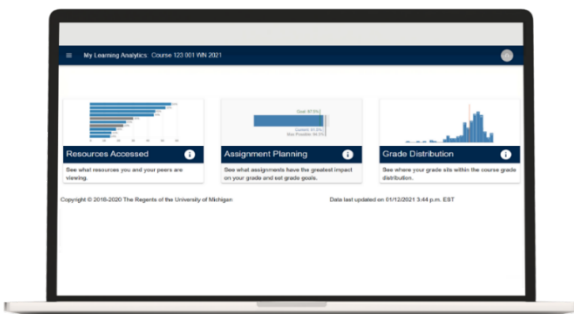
My Learning Analytics Course 123 001 WN 2021

Resources Accessed

See what resources you and your peers are viewing.

Assignment Planning

See what assignments have the greatest impact on your grade and set grade goals.

Grade Distribution

See where your grade sits within the course grade distribution.

Copyright © 2016-2020 The Regents of the University of Michigan

Data last updated on 01/12/2021 3:44 p.m. EST